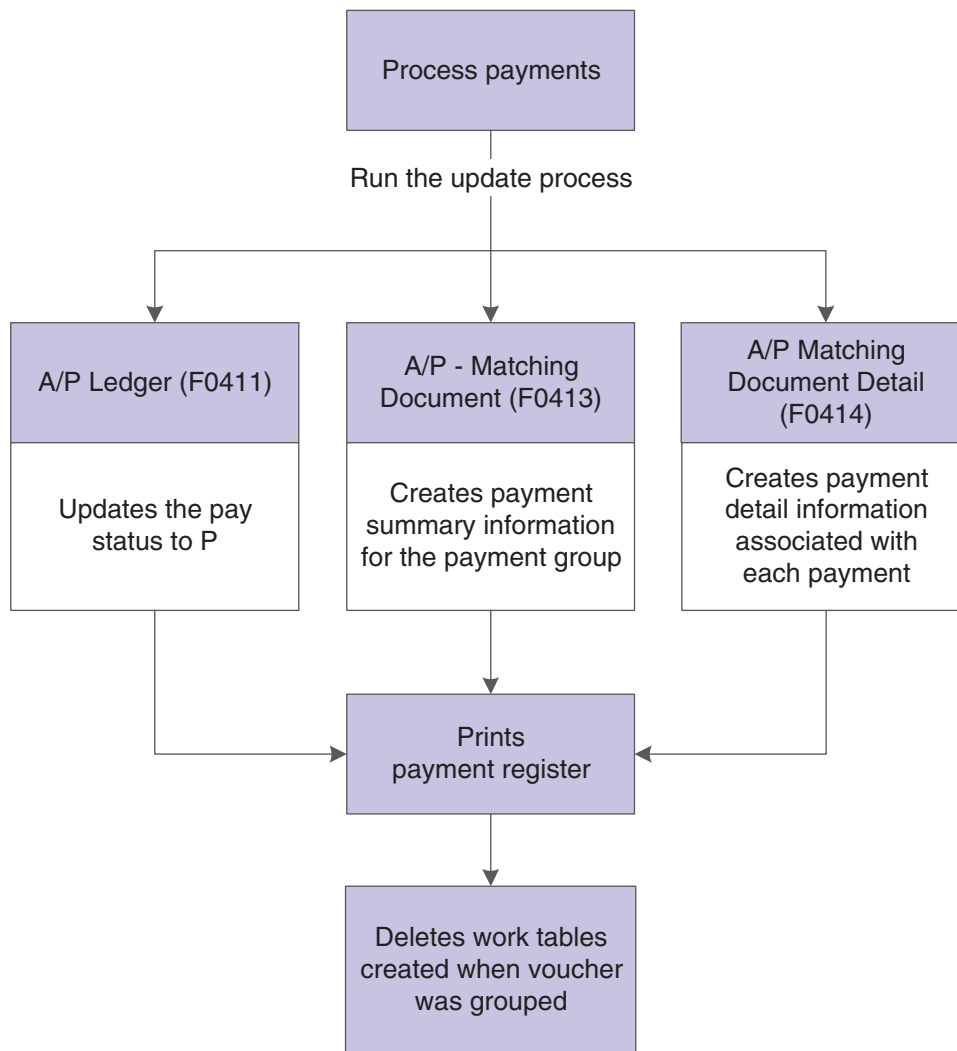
Process payments

Run the update process

A/P Ledger (F0411)

Updates the pay status to P

A/P - Matching Document (F0413)

Creates payment summary information for the payment group

A/P Matching Document Detail (F0414)

Creates payment detail information associated with each payment

Prints payment register

Deletes work tables created when voucher was grouped